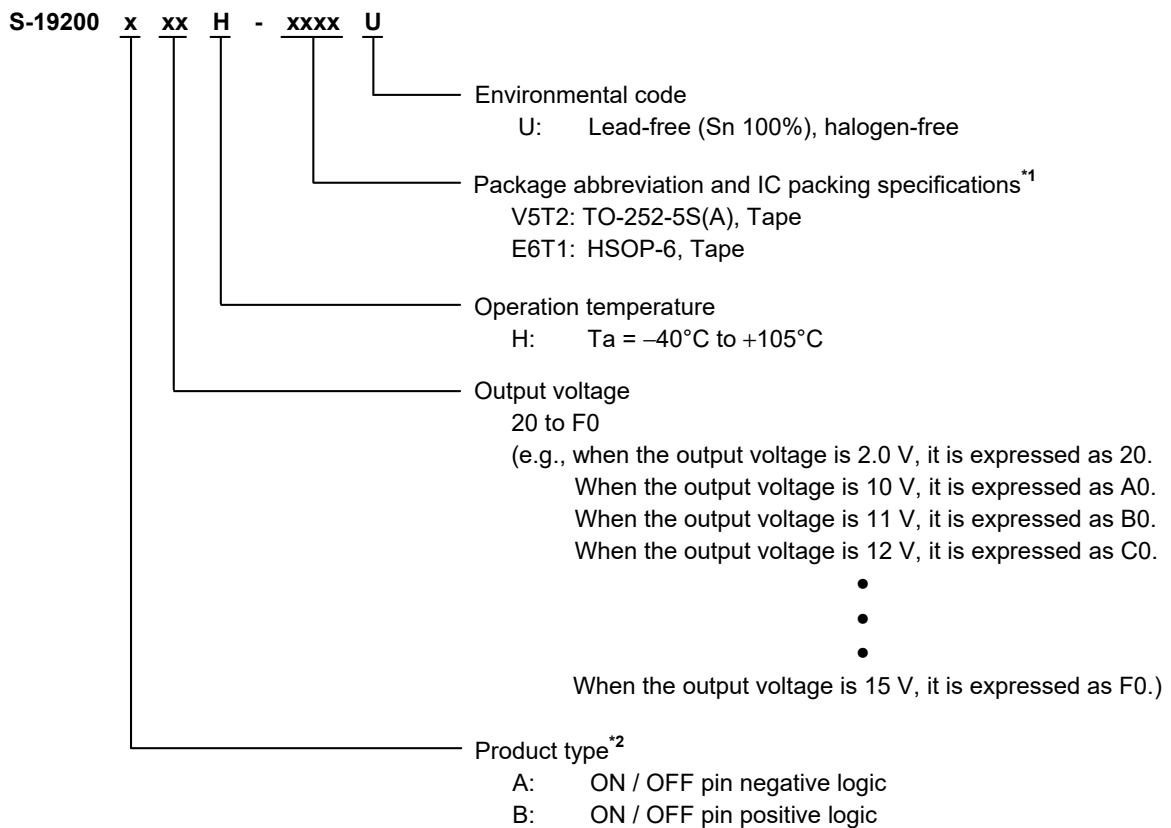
S-19200 x xx H - xxxx U

Environmental code
U: Lead-free (Sn 100%), halogen-free

Package abbreviation and IC packing specifications$^{*1}$
V5T2: TO-252-5S(A), Tape
E6T1: HSOP-6, Tape

Operation temperature
H: Ta = −40°C to +105°C

Output voltage
20 to F0
(e.g., when the output voltage is 2.0 V, it is expressed as 20.
When the output voltage is 10 V, it is expressed as A0.
When the output voltage is 11 V, it is expressed as B0.
When the output voltage is 12 V, it is expressed as C0.
•
•
•
When the output voltage is 15 V, it is expressed as F0.)

Product type$^{*2}$
A: ON / OFF pin negative logic
B: ON / OFF pin positive logic